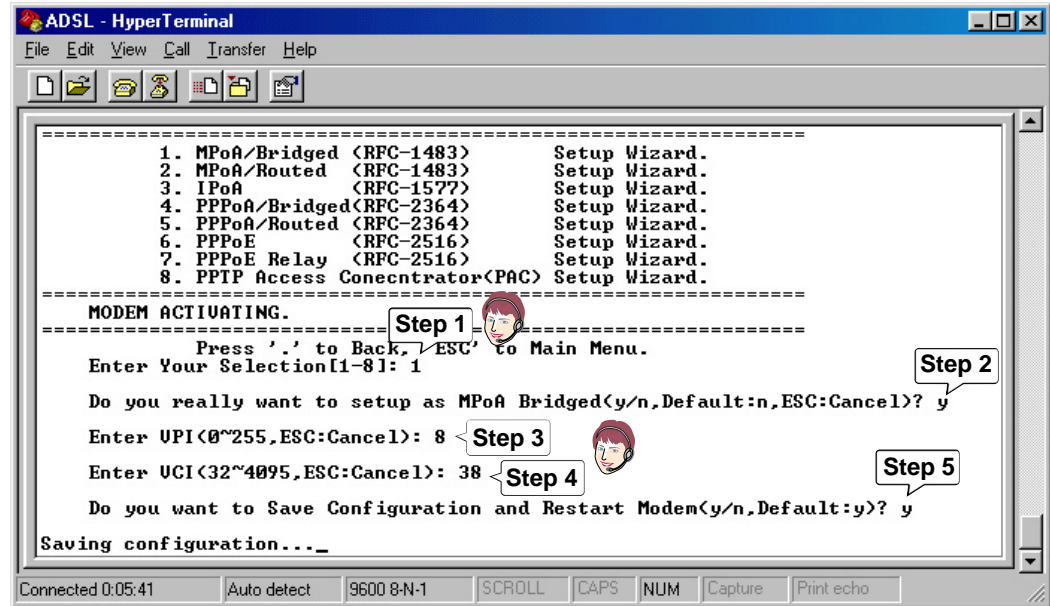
ADSL - HyperTerminal

File Edit View Call Transfer Help

==========================================================
1. MPoA/Bridged (RFC-1483) Setup Wizard.
2. MPoA/Routed (RFC-1483) Setup Wizard.
3. IPoA (RFC-1577) Setup Wizard.
4. PPPoA/Bridged(RFC-2364) Setup Wizard.
5. PPPoA/Routed (RFC-2364) Setup Wizard.
6. PPPoE (RFC-2516) Setup Wizard.
7. PPPoE Relay (RFC-2516) Setup Wizard.
8. PPTP Access Conecntrator(PAC) Setup Wizard.
==========================================================
MODEM ACTIVATING.
==========================================================
Press '.' to Back, 'ESC' to Main Menu.
Enter Your Selection[1-8]: 1

Step 1

Step 2

Do you really want to setup as MPoA Bridged(y/n,Default:n,ESC:Cancel)? y

Enter VPI(0~255,ESC:Cancel): 8

Step 3

Enter VCI(32~4095,ESC:Cancel): 38

Step 4

Step 5

Do you want to Save Configuration and Restart Modem(y/n,Default:y)? y

Saving configuration..._

Connected 0:05:41 | Auto detect | 9600 8-N-1 | SCROLL | CAPS | NUM | Capture | Print echo